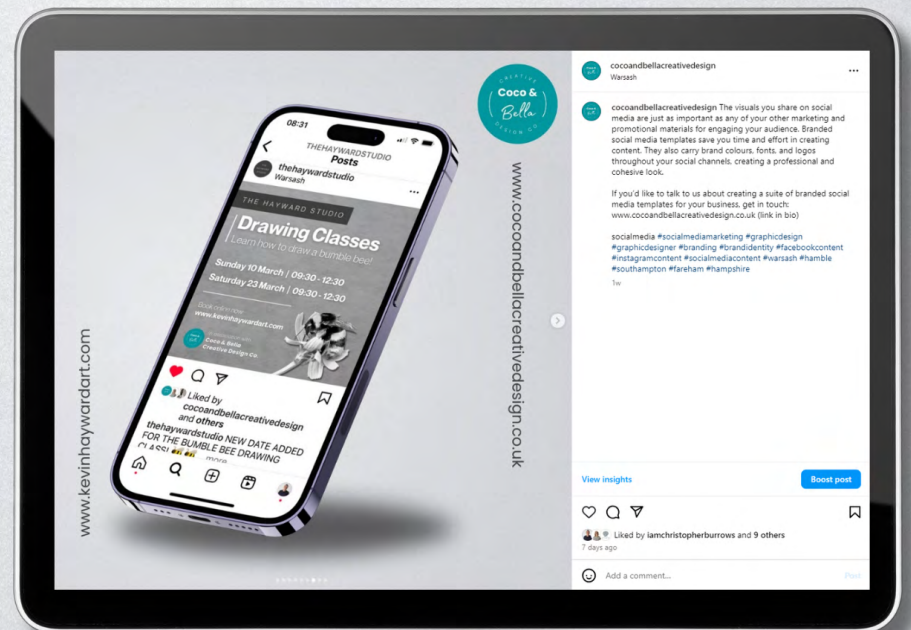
CREATIVE
Coco & Bella
DESIGN CO

www.cocoandbellacreativedesign.co.uk

www.kevinhaywardart.com

08:31

THEHAYWARDSTUDIO
Posts

thehaywardstudio
Warsash

THE HAYWARD STUDIO
Drawing Classes
Learn how to draw a bumble bee!

Sunday 10 March | 09:30 - 12:30
Saturday 23 March | 09:30 - 12:30

Book online now
www.kevinhaywardart.com

Coco & Bella Creative Design Co.

Liked by cocoandbellacreativedesign and others

thehaywardstudio NEW DATE ADDED FOR THE BUMBLE BEE DRAWING CLASS!
more

cocoandbellacreativedesign
Warsash

cocoandbellacreativedesign The visuals you share on social media are just as important as any of your other marketing and promotional materials for engaging your audience. Branded social media templates save you time and effort in creating content. They also carry brand colours, fonts, and logos throughout your social channels, creating a professional and cohesive look.

If you'd like to talk to us about creating a suite of branded social media templates for your business, get in touch: www.cocoandbellacreativedesign.co.uk (link in bio)

socialmedia #socialmediamarketing #graphicdesign #graphicdesigner #branding #brandidentity #facebookcontent #instagramcontent #socialmediacontent #warsash #hamble #southampton #fareham #hampshire

1w

View insights
Boost post

Liked by iamchristopherburrows and 9 others
7 days ago

Add a comment...
Post